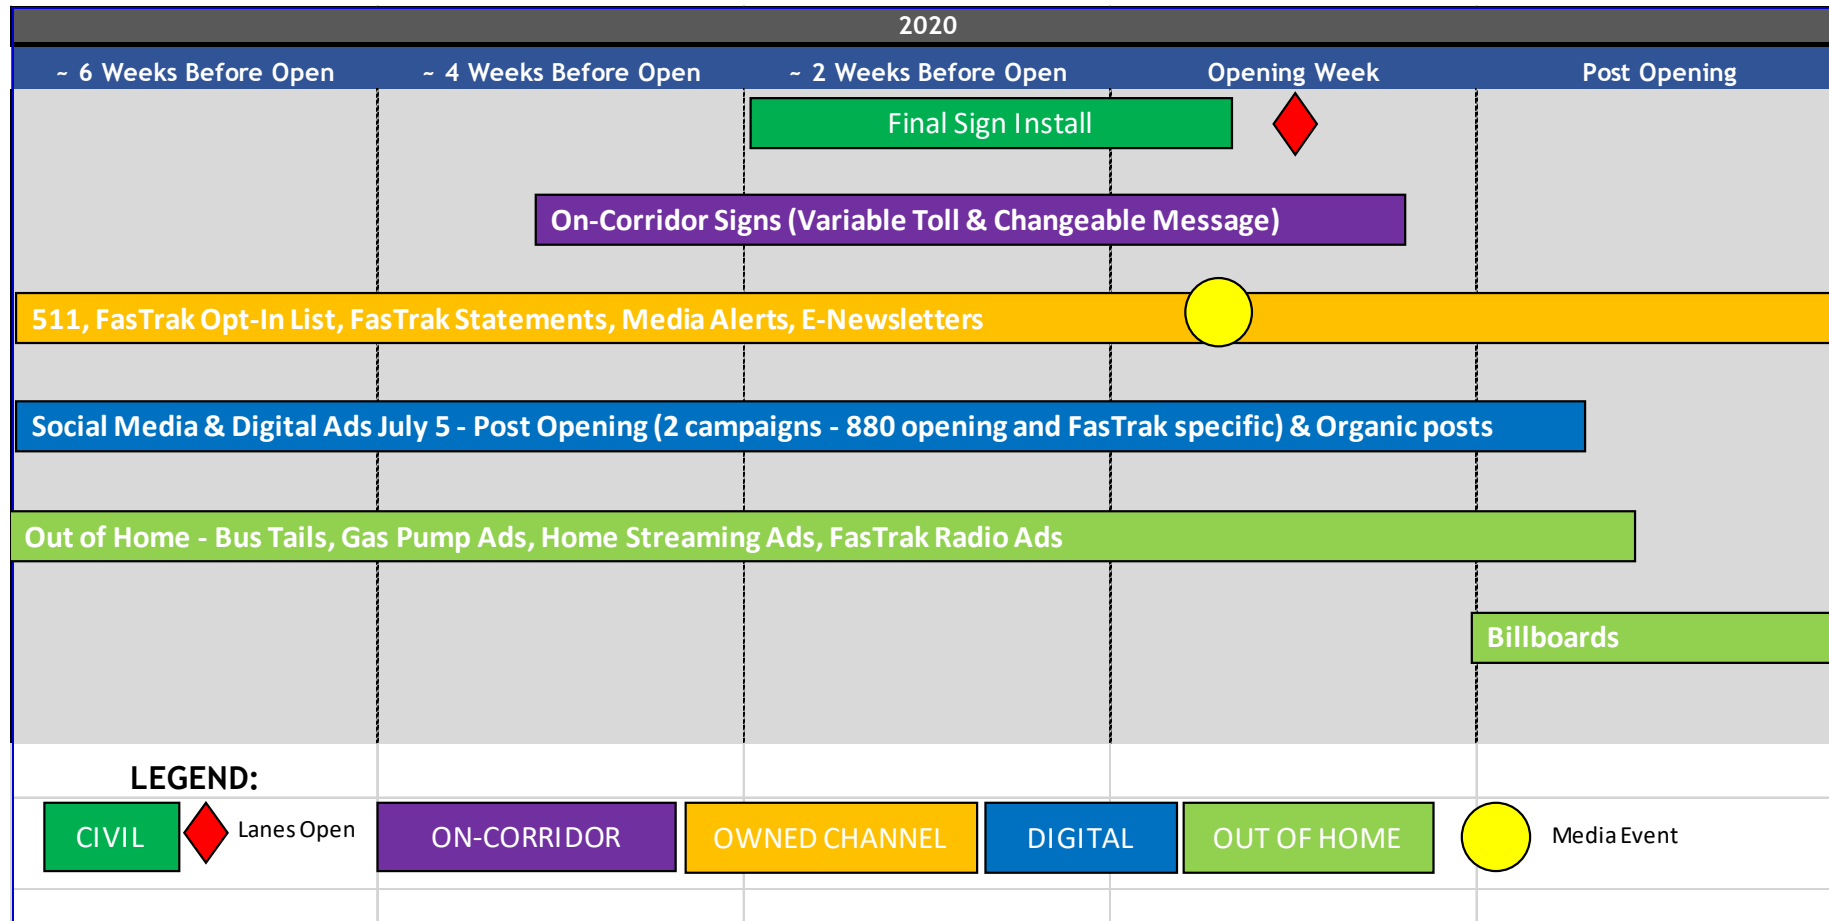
2020

~ 6 Weeks Before Open | ~ 4 Weeks Before Open | ~ 2 Weeks Before Open | Opening Week | Post Opening

Final Sign Install

On-Corridor Signs (Variable Toll & Changeable Message)

511, FasTrak Opt-In List, FasTrak Statements, Media Alerts, E-Newsletters

Social Media & Digital Ads July 5 - Post Opening (2 campaigns - 880 opening and FasTrak specific) & Organic posts

Out of Home - Bus Tails, Gas Pump Ads, Home Streaming Ads, FasTrak Radio Ads

Billboards

LEGEND:

CIVIL

Lanes Open

ON-CORRIDOR

OWNED CHANNEL

DIGITAL

OUT OF HOME

Media Event